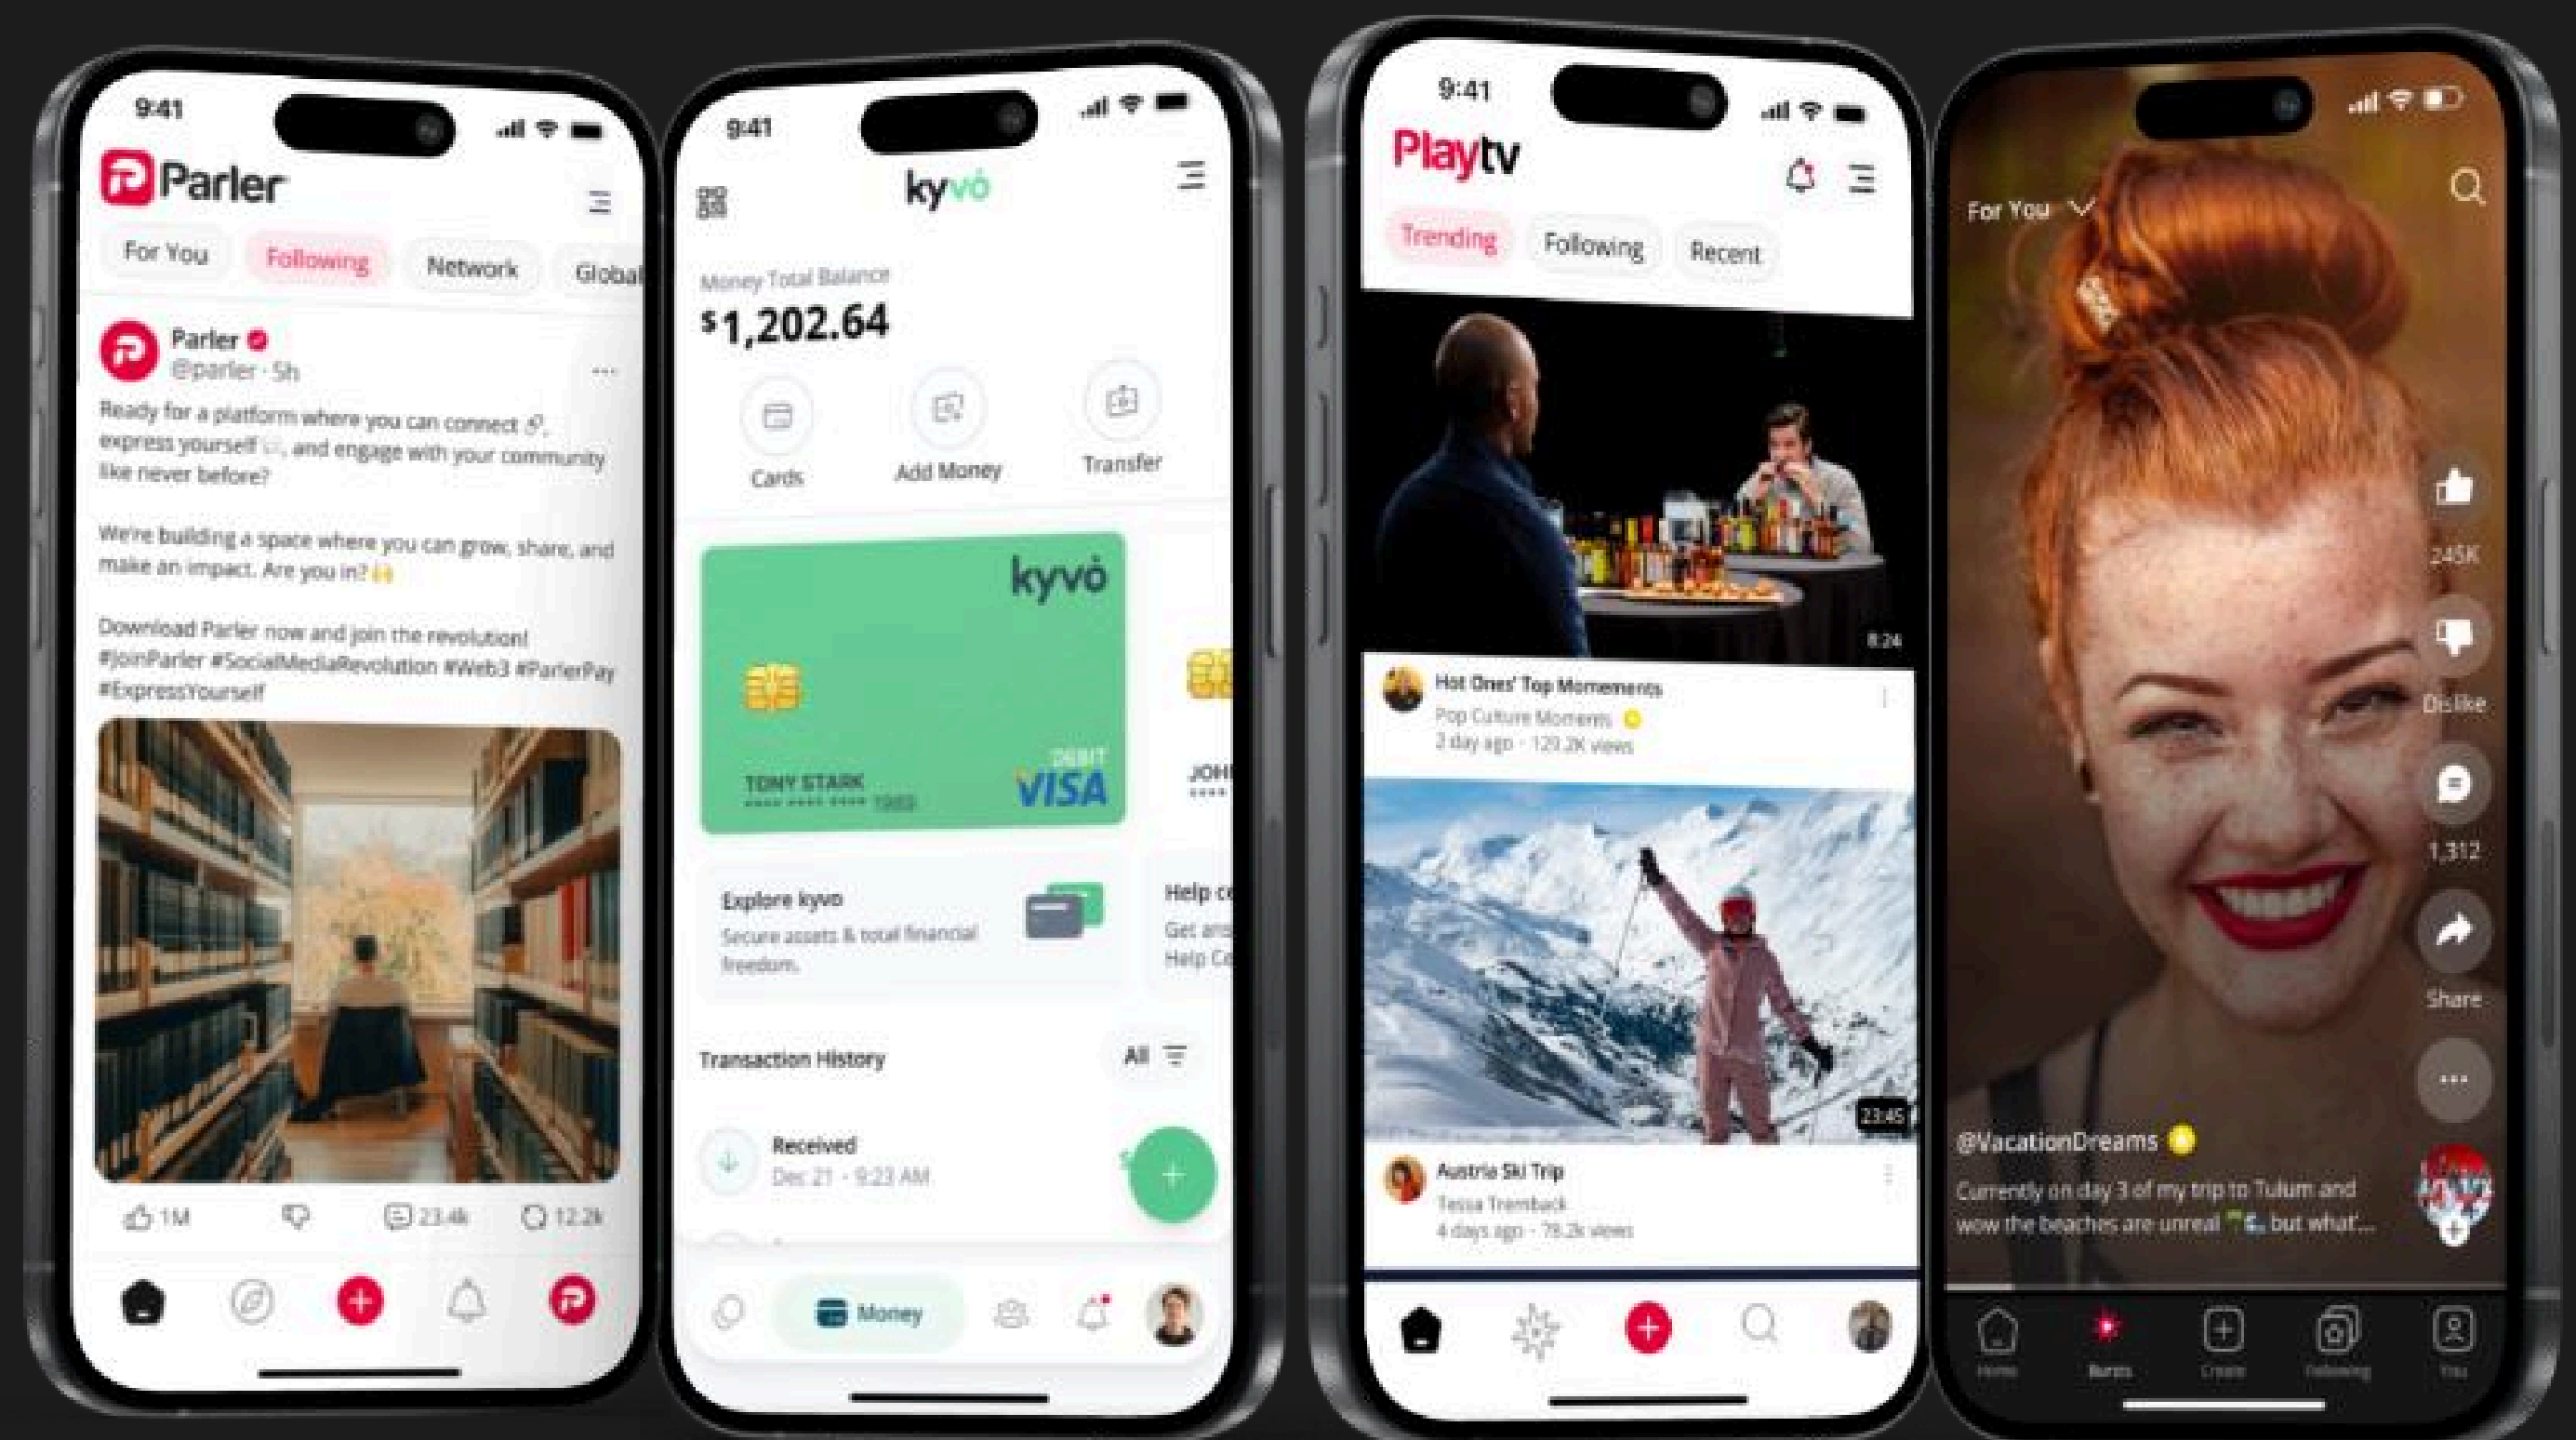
9:41

Parler

For You Following Network Global

Parler
@parler · 5h

Ready for a platform where you can connect 🔗, express yourself 💬, and engage with your community like never before?

We're building a space where you can grow, share, and make an impact. Are you in? 🙌

Download Parler now and join the revolution! #JoinParler #SocialMediaRevolution #Web3 #ParlerPay #ExpressYourself

1M 23.4k 12.2k

9:41

kyvó

Money Total Balance
$1,202.64

Cards Add Money Transfer

kyvó
TONY STARK
DEBIT
VISA

JOH

Explore kyvo
Secure assets & total financial freedom.

Help c
Get an
Help C

Transaction History All

Received
Dec 21 · 9:23 AM

Money

9:41

Playtv

Trending Following Recent

8:24

Hot Ones' Top Momements
Pop Culture Moments
2 day ago · 129.2K views

23:45

Austria Ski Trip
Tessa Tremback
4 days ago · 79.2k views

For You

245K

Dislike

1,312

Share

@VacationDreams
Currently on day 3 of my trip to Tulum and wow the beaches are unreal but what'...

Home Bursts Create Following You